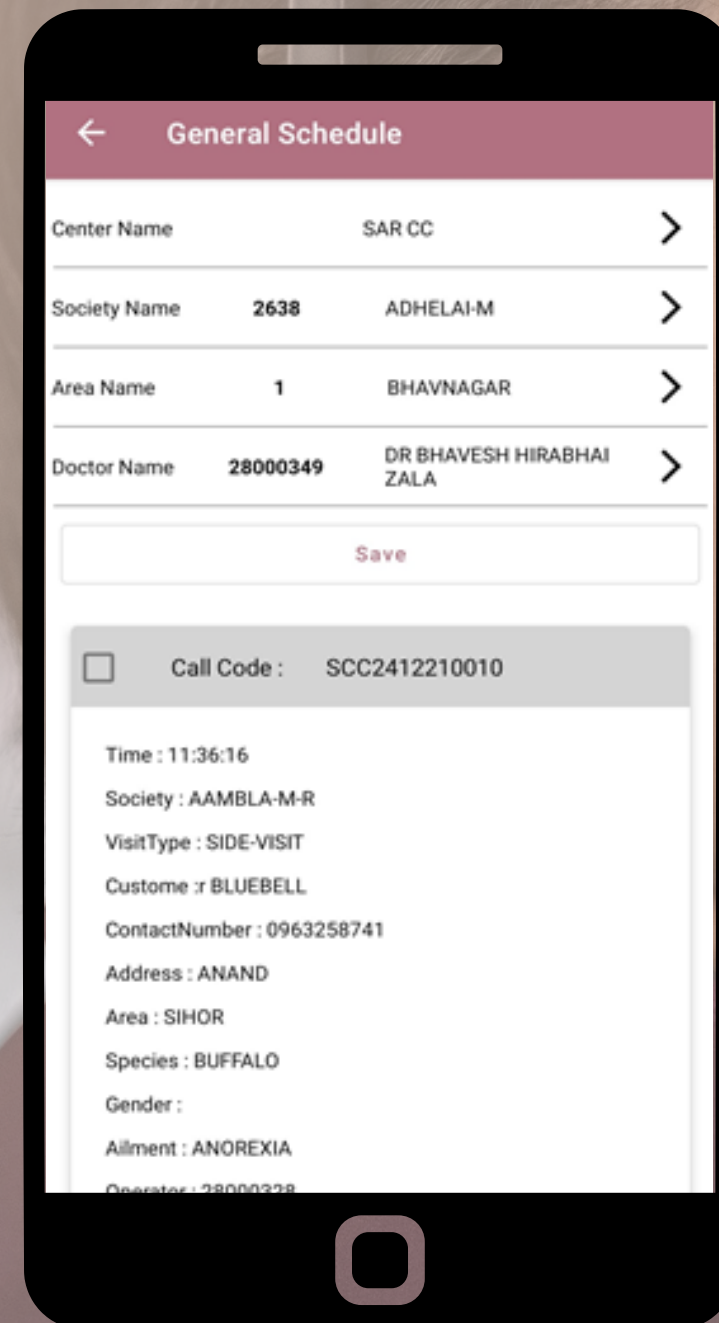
General Schedule

Center Name SAR CC

Society Name 2638 ADHELAI-M

Area Name 1 BHAVNAGAR

Doctor Name 28000349 DR BHAVESH HIRABHAI ZALA

Save

Call Code : SCC2412210010

Time : 11:36:16

Society : AAMBLA-M-R

VisitType : SIDE-VISIT

Custome :r BLUEBELL

ContactNumber : 0963258741

Address : ANAND

Area : SIHOR

Species : BUFFALO

Gender :

Ailment : ANOREXIA

Operator : 28000328